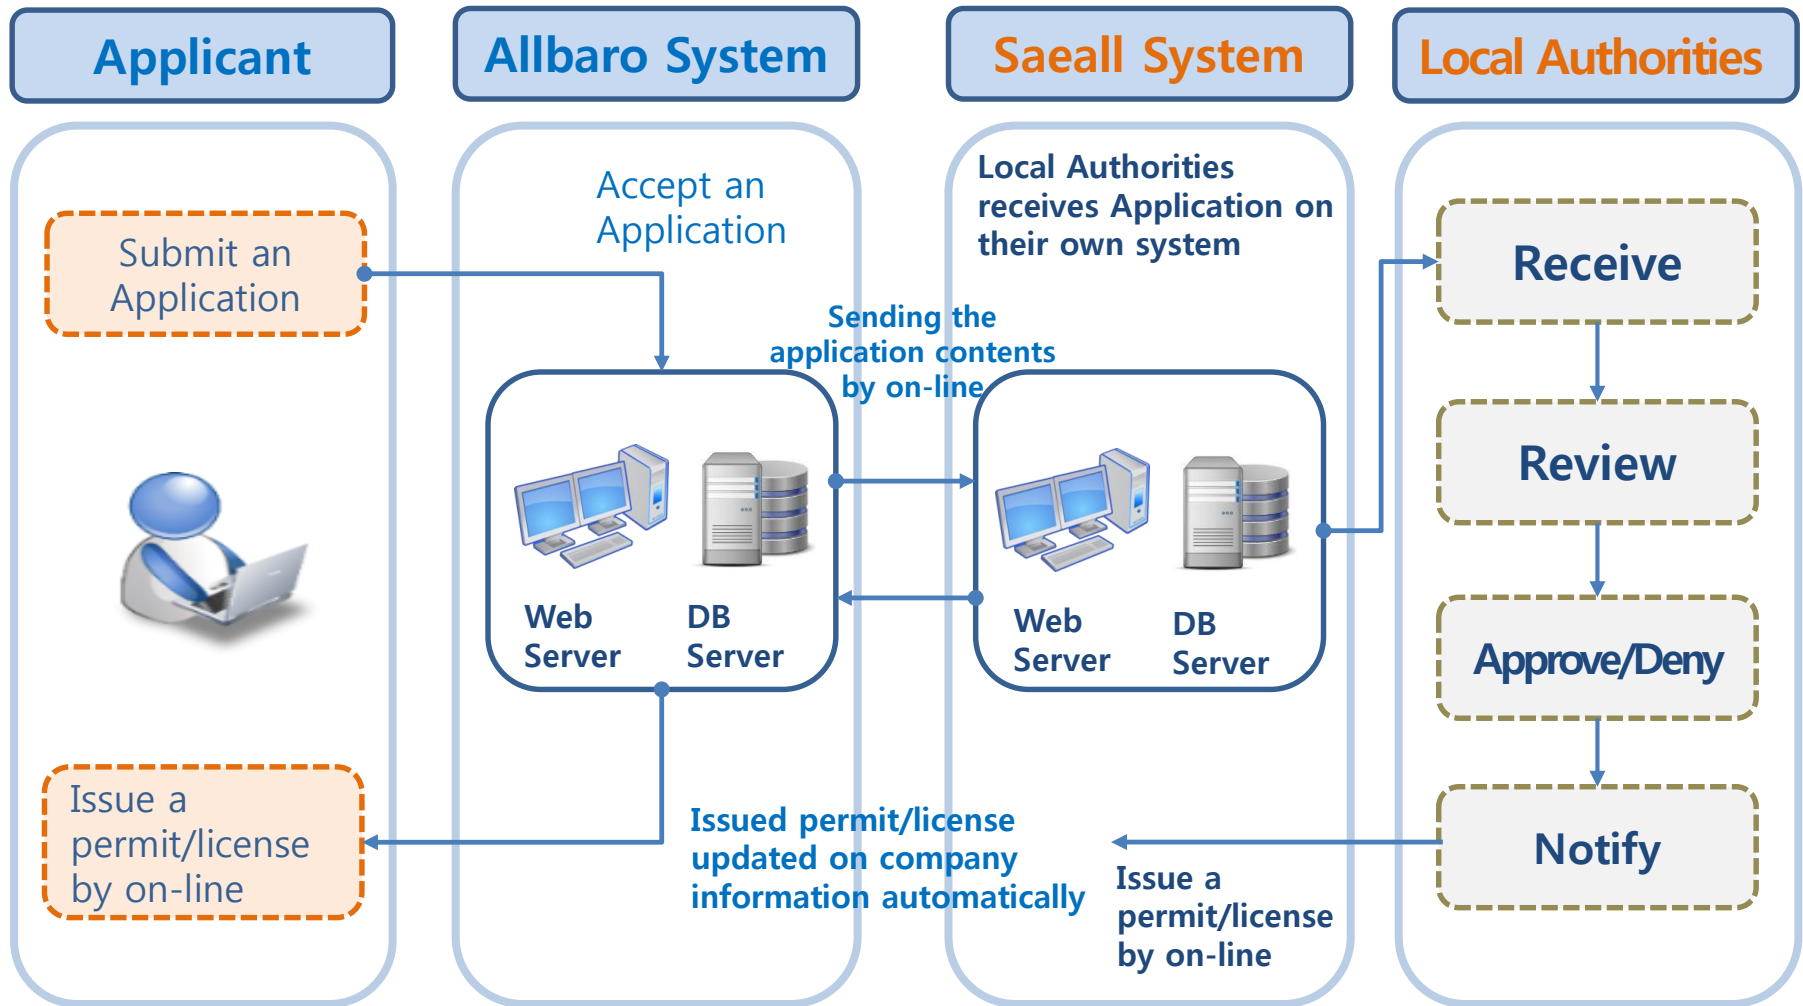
Applicant

Allbaro System

Saeall System

Local Authorities

Submit an Application

Accept an Application

Local Authorities receives Application on their own system

Receive

Sending the application contents by on-line

Web Server

DB Server

Web Server

DB Server

Review

Approve/Deny

Issue a permit/license by on-line

Issued permit/license updated on company information automatically

Issue a permit/license by on-line

Notify